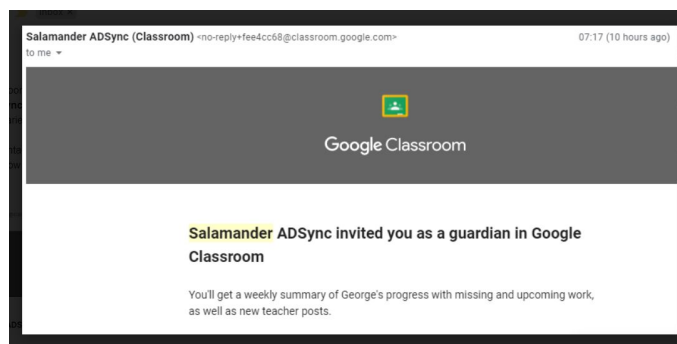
Salamander ADSync (Classroom) <no-reply+fee4cc68@classroom.google.com>
to me

07:17 (10 hours ago)

Google Classroom

Salamander ADSync invited you as a guardian in Google Classroom

You'll get a weekly summary of George's progress with missing and upcoming work, as well as new teacher posts.